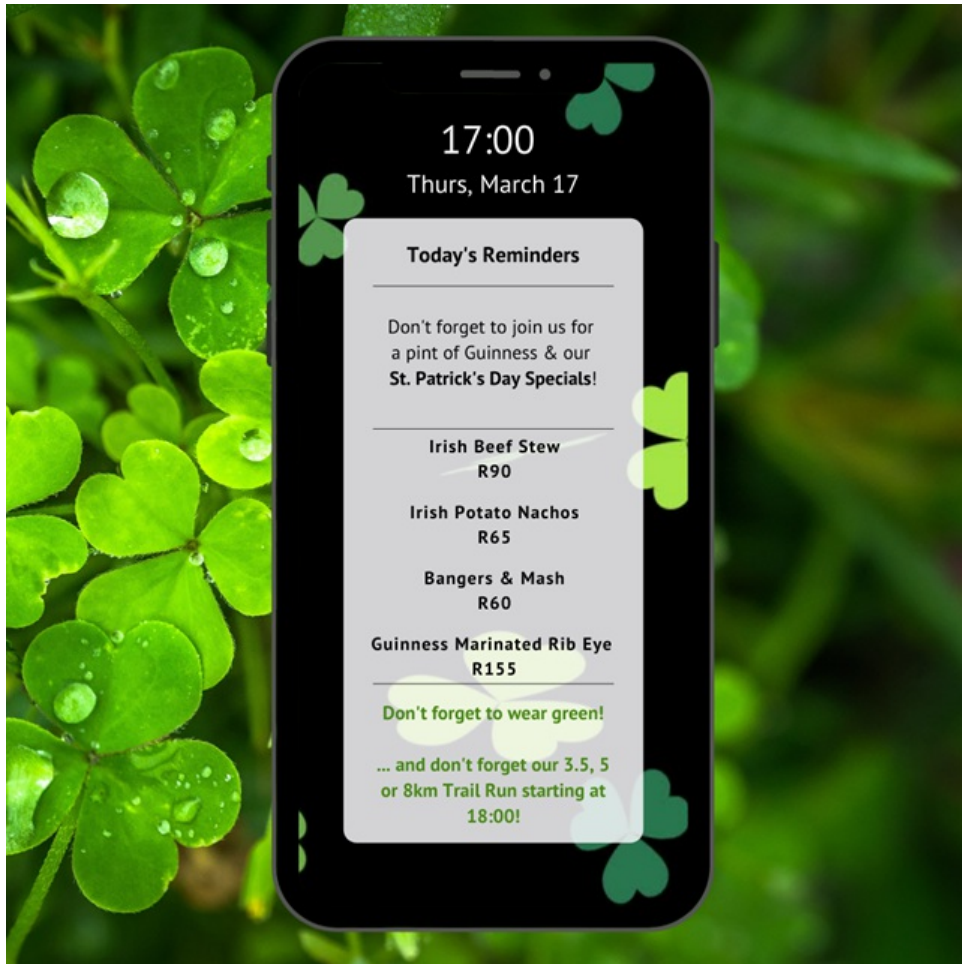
17:00
Thurs, March 17

Today's Reminders

Don't forget to join us for a pint of Guinness & our **St. Patrick's Day Specials**!

Irish Beef Stew
R90

Irish Potato Nachos
R65

Bangers & Mash
R60

Guinness Marinated Rib Eye
R155

Don't forget to wear green!

... and don't forget our 3.5, 5 or 8km Trail Run starting at 18:00!